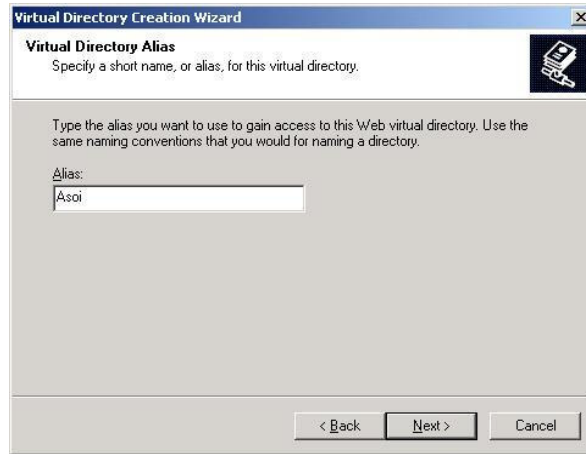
Virtual Directory Creation Wizard

×

Virtual Directory Alias
Specify a short name, or alias, for this virtual directory.

Type the alias you want to use to gain access to this Web virtual directory. Use the same naming conventions that you would for naming a directory.

Alias:
Asoi

< Back
Next >
Cancel